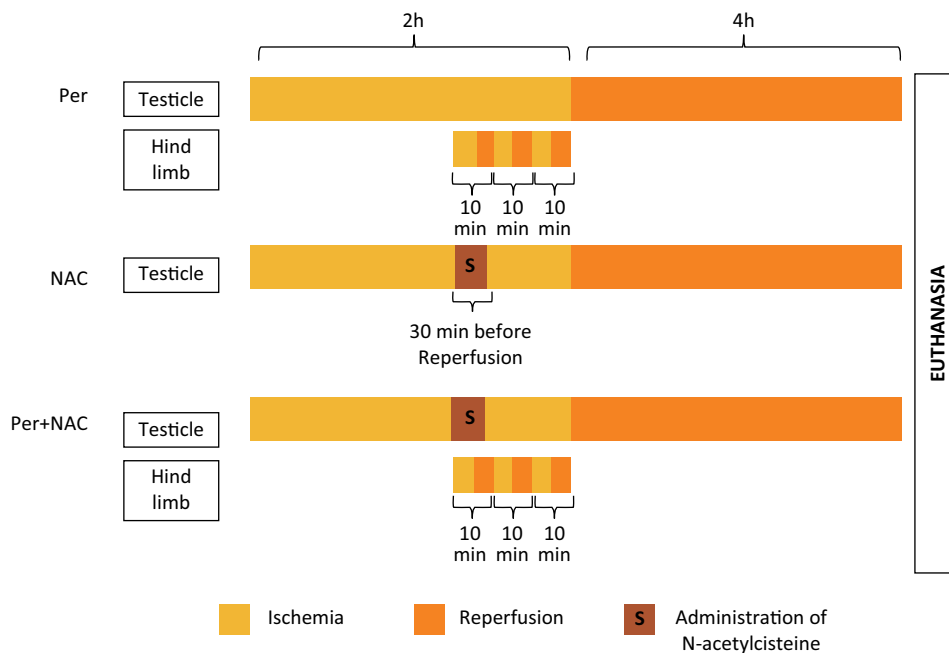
2h

4h

Per

Testicle

Hind limb

10 min

10 min

10 min

NAC

Testicle

S

30 min before Reperfusion

Per+NAC

Testicle

S

Hind limb

10 min

10 min

10 min

EUTHANASIA

Ischemia

Reperfusion

S

Administration of N-acetylcisteine